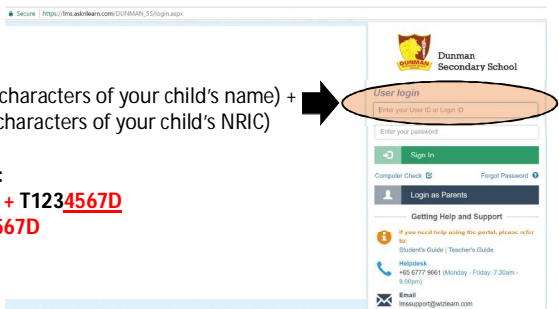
Secure | https://lms.asknlearn.com/DUNMAN_SS/login.aspx

characters of your child's name) + characters of your child's NRIC)

:
+ T1234567D
567D

Dunman Secondary School

DUNMAN

User login

Enter your User ID or Login ID

Enter your password

Sign In

Computer Check

Forgot Password

Login as Parents

Getting Help and Support

If you need help using the portal, please refer to:
Student's Guide | Teacher's Guide

Helpdesk
+65 6777 9661 (Monday - Friday: 7:30am - 9.00pm)

Email
lmssupport@wizlearn.com